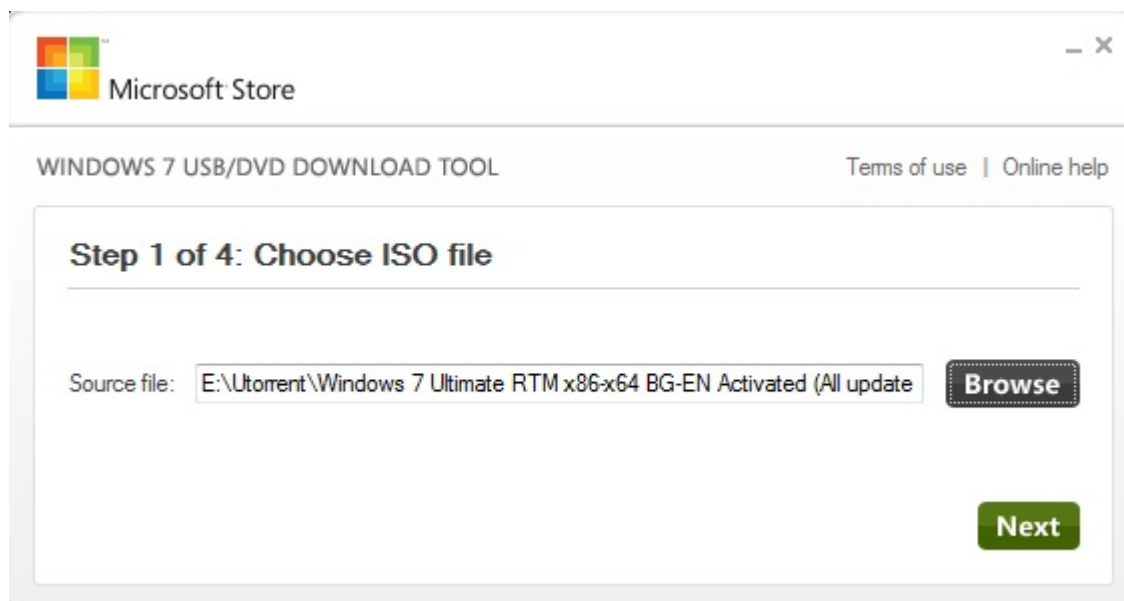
Microsoft Store

_ ×

WINDOWS 7 USB/DVD DOWNLOAD TOOL

Terms of use | Online help

Step 1 of 4: Choose ISO file

Source file: E:\Utorrent\Windows 7 Ultimate RTM x86-x64 BG-EN Activated (All update

Browse

Next